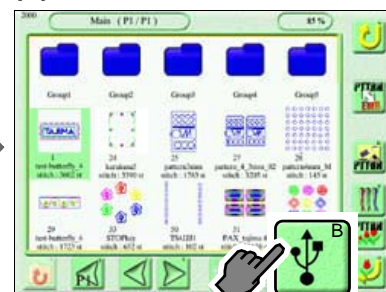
2000
Main (P1/P1)
85 %
Group1
Group2
Group3
Group4
Group5
TAJIMA
1
test-butterfly_6
stitch : 3602 st
24
karakusa1
stitch : 5590 st
25
pattern3man
stitch : 1765 st
27
pattern_4_5xxx_02
stitch : 3205 st
28
pattern_M
stitch : 145 st
29
test-butterfly_6
stitch : 1723 st
33
STOPkey
stitch : 652 st
30
TSA2ID
stitch : 102 st
31
FAX_tajima
stitch :
PTTRN
PTTRN
PTTRN
B